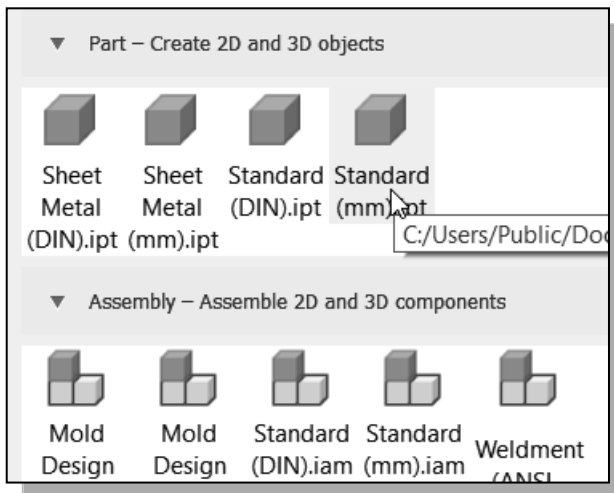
▼ Part – Create 2D and 3D objects

Sheet Metal (DIN).ipt

Sheet Metal (mm).ipt

Standard (DIN).ipt

Standard (mm).ipt

C:/Users/Public/Doc

▼ Assembly – Assemble 2D and 3D components

Mold Design

Mold Design

Standard (DIN).iam

Standard (mm).iam

Weldment (ANSI